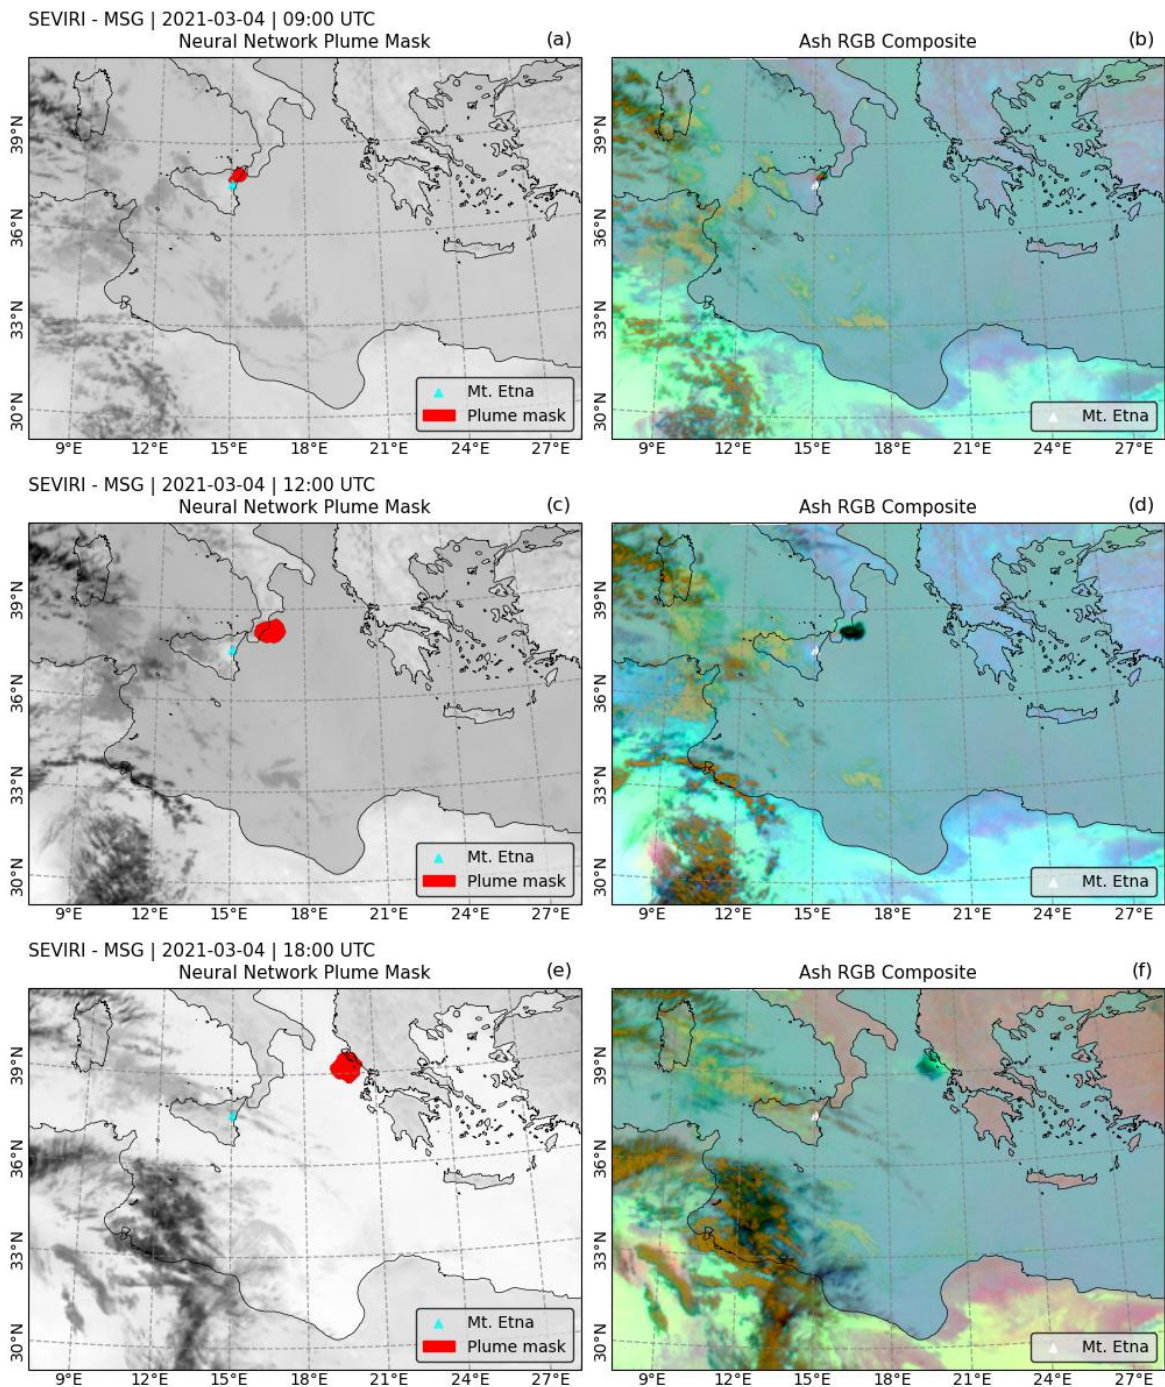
SEVIRI - MSG | 2021-03-04 | 09:00 UTC

Neural Network Plume Mask (a)

39°N
36°N
33°N
30°N

Mt. Etna
Plume mask

9°E 12°E 15°E 18°E 21°E 24°E 27°E

Ash RGB Composite (b)

39°N
36°N
33°N
30°N

Mt. Etna

9°E 12°E 15°E 18°E 21°E 24°E 27°E

SEVIRI - MSG | 2021-03-04 | 12:00 UTC

Neural Network Plume Mask (c)

39°N
36°N
33°N
30°N

Mt. Etna
Plume mask

9°E 12°E 15°E 18°E 21°E 24°E 27°E

Ash RGB Composite (d)

39°N
36°N
33°N
30°N

Mt. Etna

9°E 12°E 15°E 18°E 21°E 24°E 27°E

SEVIRI - MSG | 2021-03-04 | 18:00 UTC

Neural Network Plume Mask (e)

39°N
36°N
33°N
30°N

Mt. Etna
Plume mask

9°E 12°E 15°E 18°E 21°E 24°E 27°E

Ash RGB Composite (f)

39°N
36°N
33°N
30°N

Mt. Etna

9°E 12°E 15°E 18°E 21°E 24°E 27°E